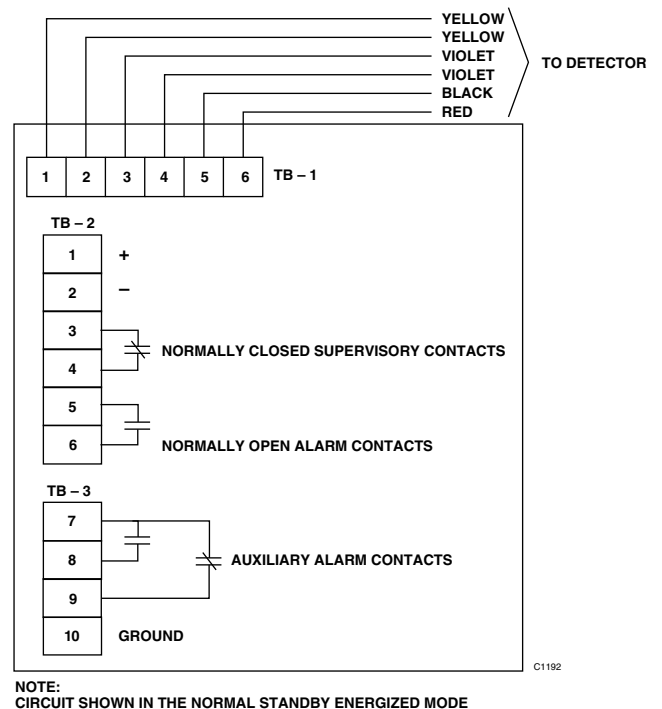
YELLOW
YELLOW
VIOLET
VIOLET
BLACK
RED

TO DETECTOR

| 1 | 2 | 3 | 4 | 5 | 6 |
|---|---|---|---|---|---|

TB – 1

TB – 2

1 +

2 –

3

4

NORMALLY CLOSED SUPERVISORY CONTACTS

5

6

NORMALLY OPEN ALARM CONTACTS

TB – 3

7

8

9

AUXILIARY ALARM CONTACTS

10 GROUND

C1192

NOTE:
CIRCUIT SHOWN IN THE NORMAL STANDBY ENERGIZED MODE